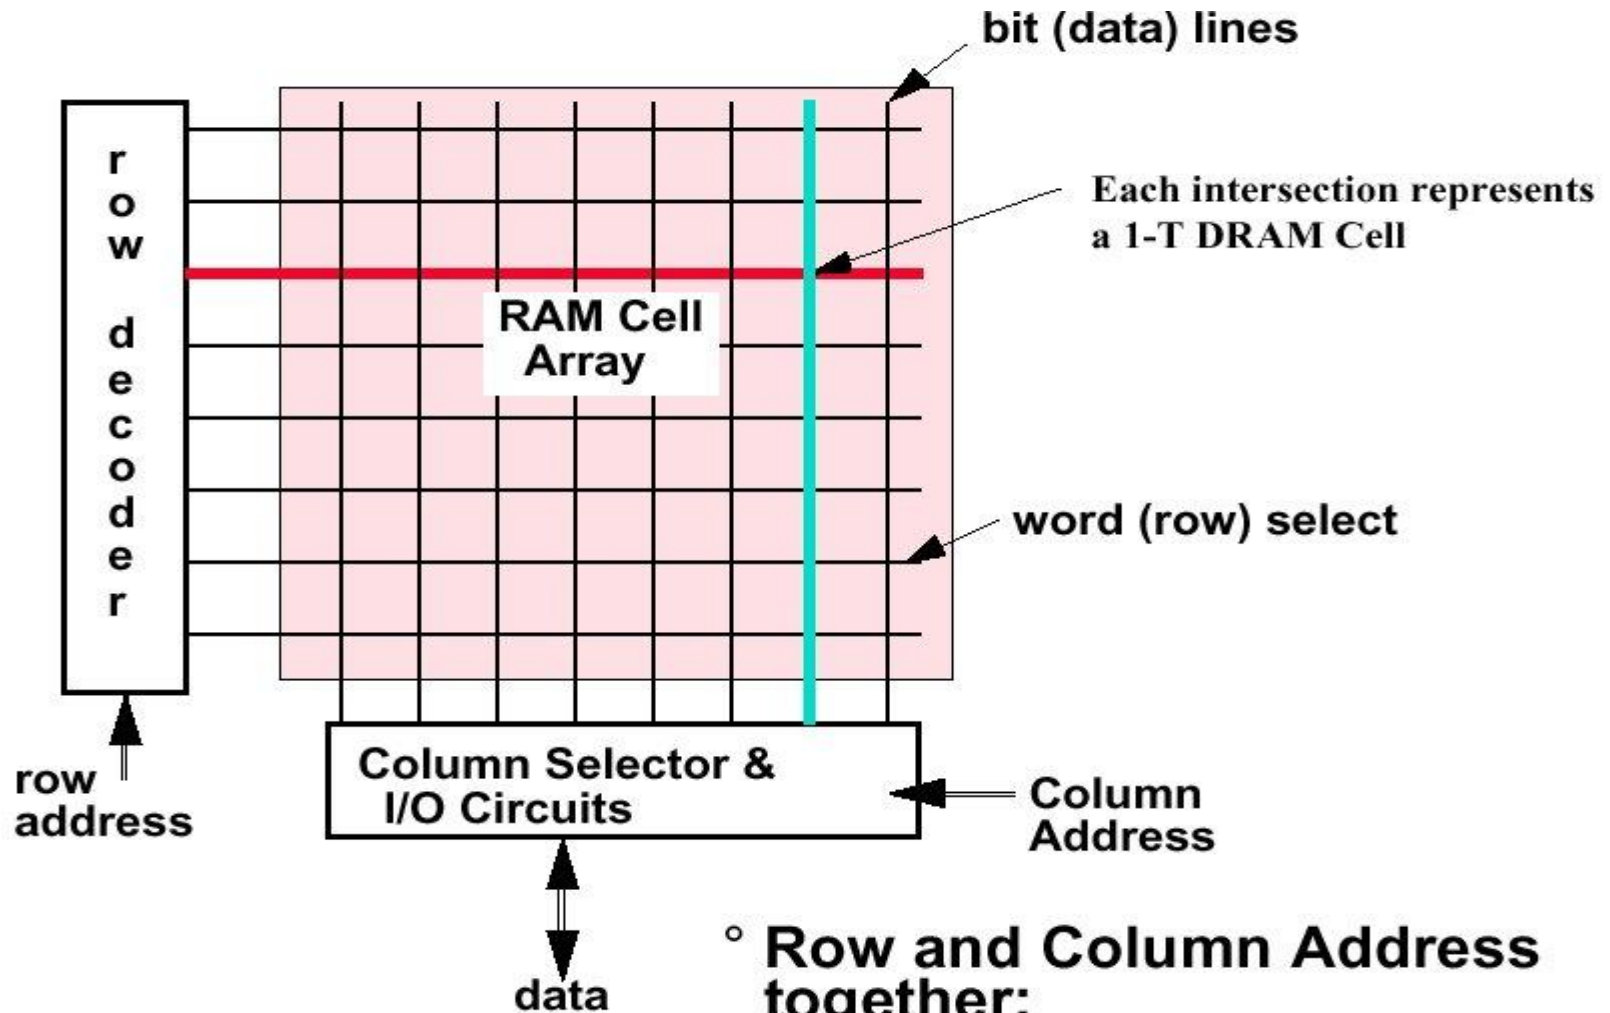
bit (data) lines

row decoder

Each intersection represents a 1-T DRAM Cell

RAM Cell Array

word (row) select

row address

Column Selector & I/O Circuits

Column Address

data

° Row and Column Address together: